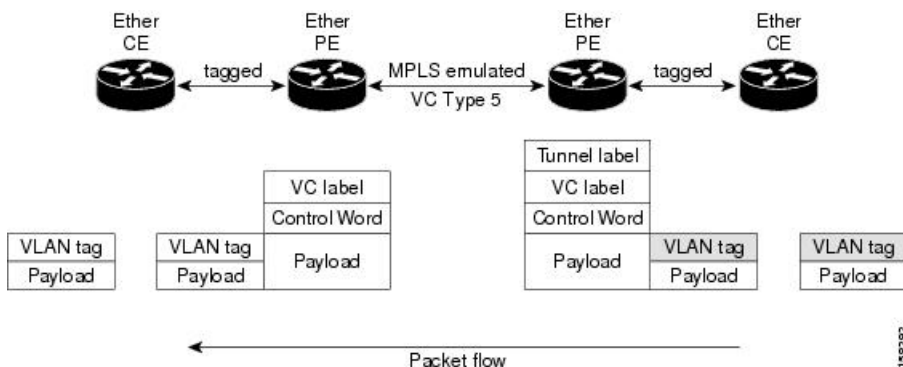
Ether CE

tagged

Ether PE

MPLS emulated VC Type 5

Ether PE

tagged

Ether CE

VLAN tag
Payload

| VLAN tag | VC label |
|---|---|
| | Control Word |
| Payload | Payload |

| Tunnel label | |
|---|---|
| VC label | |
| Control Word | |
| Payload | VLAN tag |
| | Payload |

VLAN tag
Payload

Packet flow

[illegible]